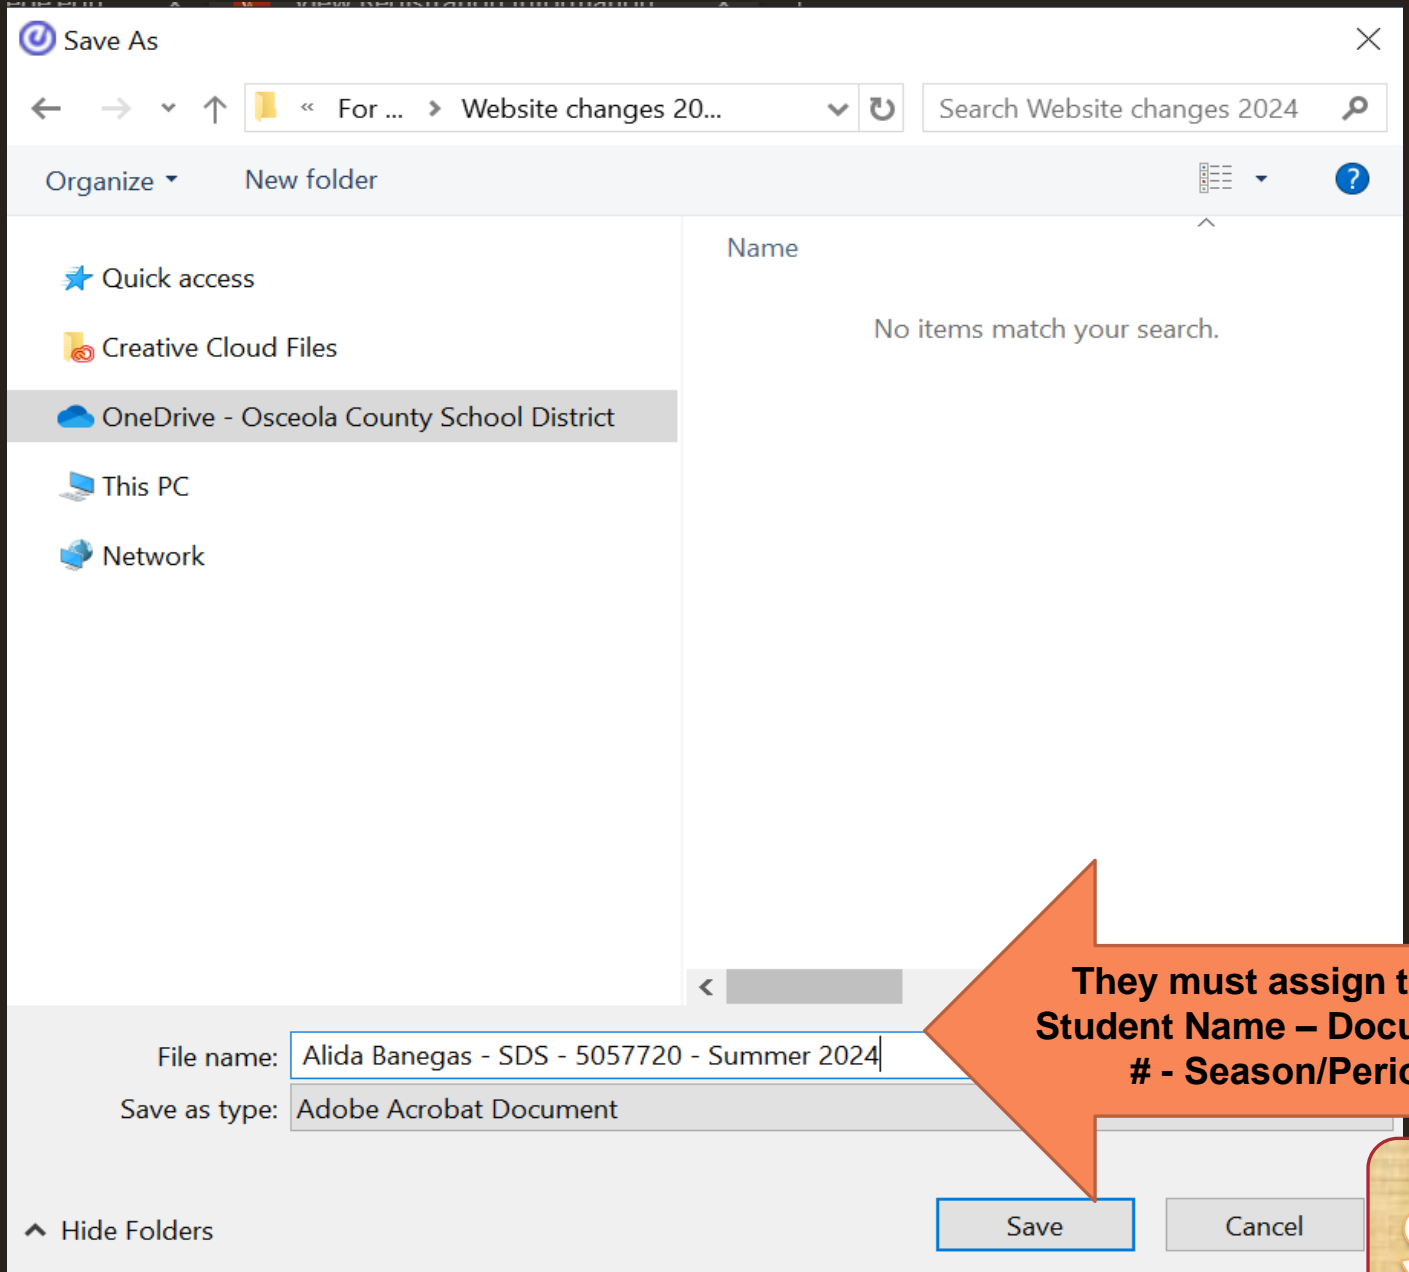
Save As

« For ... › Website changes 20...

Search Website changes 2024

Organize ▾ New folder

Quick access
Creative Cloud Files
OneDrive - Osceola County School District
This PC
Network

Name
No items match your search.

They must assign t
Student Name – Docu
# - Season/Perio

File name: Alida Banegas - SDS - 5057720 - Summer 2024
Save as type: Adobe Acrobat Document

Hide Folders
Save
Cancel